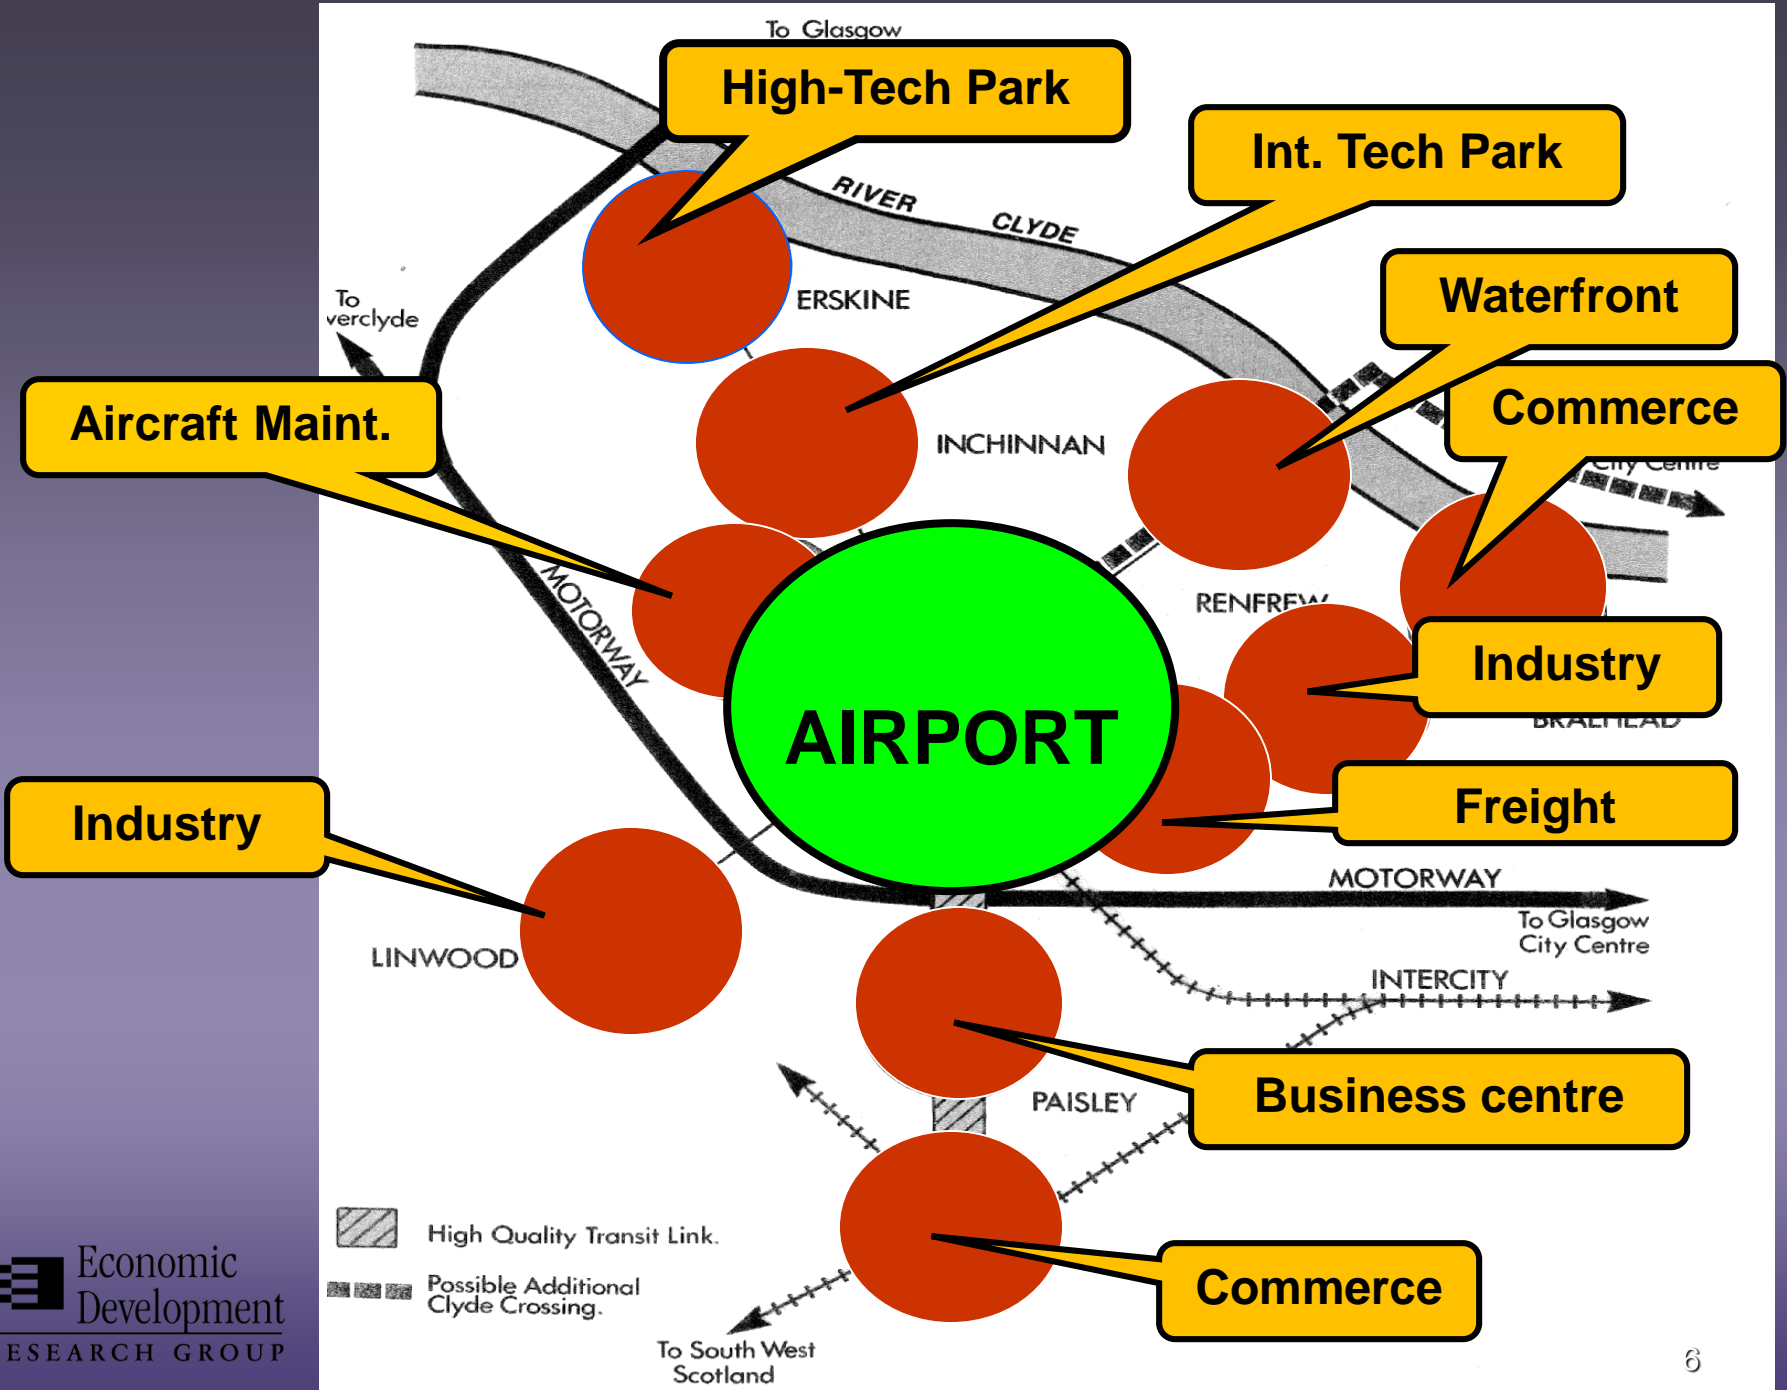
To Glasgow

High-Tech Park

Int. Tech Park

RIVER CLYDE

ERSKINE

To verclyde

Waterfront

Aircraft Maint.

INCHINNAN

Commerce

City Centre

MOTORWAY

RENFREW

Industry

BRAEHEAD

AIRPORT

Freight

Industry

MOTORWAY

To Glasgow City Centre

LINWOOD

INTERCITY

PAISLEY

Business centre

High Quality Transit Link.

Possible Additional Clyde Crossing.

Commerce

To South West Scotland

Economic Development
ESEARCH GROUP

6